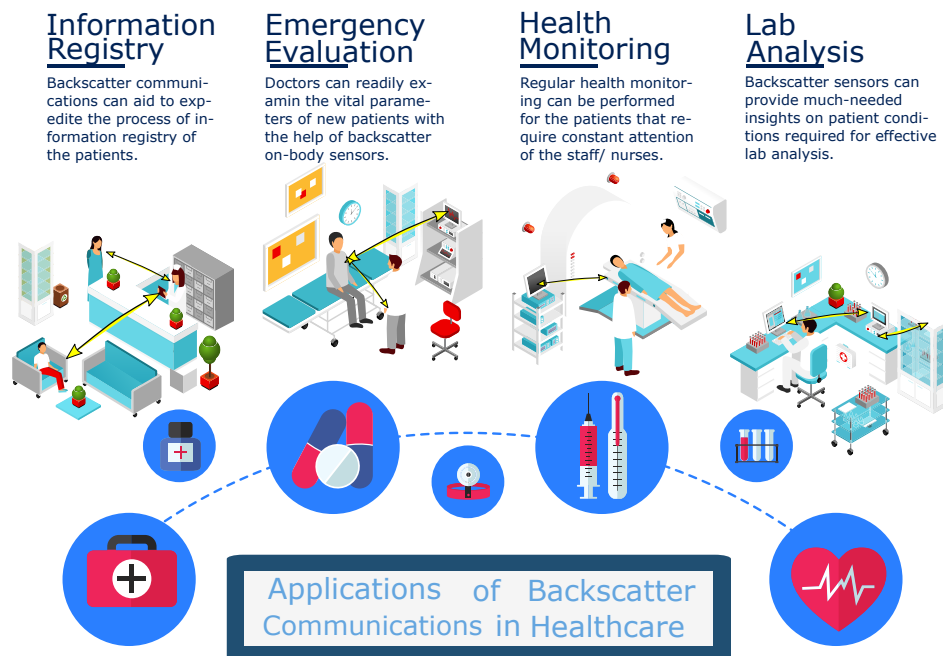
Information Registry
Backscatter communications can aid to expedite the process of information registry of the patients.

Emergency Evaluation
Doctors can readily examin the vital parameters of new patients with the help of backscatter on-body sensors.

Health Monitoring
Regular health monitoring can be performed for the patients that require constant attention of the staff/ nurses.

Lab Analysis
Backscatter sensors can provide much-needed insights on patient conditions required for effective lab analysis.

Applications of Backscatter Communications in Healthcare